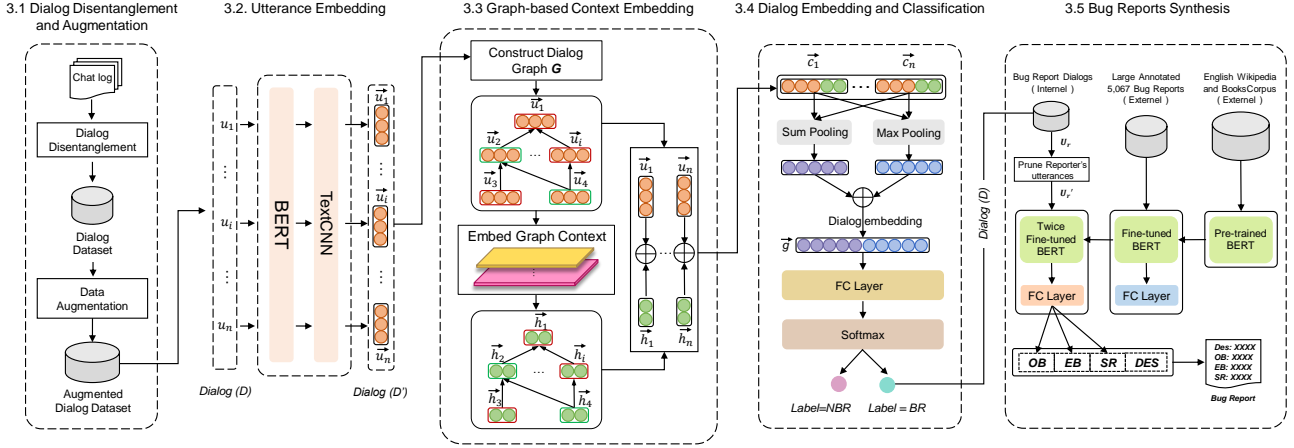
3.1 Dialog Disentanglement and Augmentation

Chat log

Dialog Disentanglement

Dialog Dataset

Data Augmentation

Augmented Dialog Dataset

3.2. Utterance Embedding

$u_1$
$u_i$
$u_n$

BERT

TextCNN

$\vec{u_1}$
$\vec{u_i}$
$\vec{u_n}$

Dialog (D)

Dialog (D')

3.3 Graph-based Context Embedding

Construct Dialog Graph $\boldsymbol{G}$

$\vec{u_1}$
$\vec{u_2}$
$\vec{u_i}$
$\vec{u_3}$
$\vec{u_4}$

Embed Graph Context

$\vec{h_1}$
$\vec{h_2}$
$\vec{h_i}$
$\vec{h_3}$
$\vec{h_4}$

$\vec{u_1}$
$\vec{u_n}$
$\vec{h_1}$
$\vec{h_n}$

3.4 Dialog Embedding and Classification

$\vec{c_1}$
$\vec{c_n}$

Sum Pooling

Max Pooling

Dialog embedding

$\vec{g}$

FC Layer

Softmax

Label=NBR

Label = BR

Dialog (D)

3.5 Bug Reports Synthesis

Bug Report Dialogs ( Internel )

Large Annotated 5,067 Bug Reports ( Exterrnel )

English Wikipedia and BooksCorpus ( Externel )

$u_r$

Prune Reporter's utterances

$u_r'$

Twice Fine-tuned BERT

Fine-tuned BERT

Pre-trained BERT

FC Layer

FC Layer

OB
EB
SR
DES

Des: XXXX
OB: XXXX
EB: XXXX
SR: XXXX

Bug Report